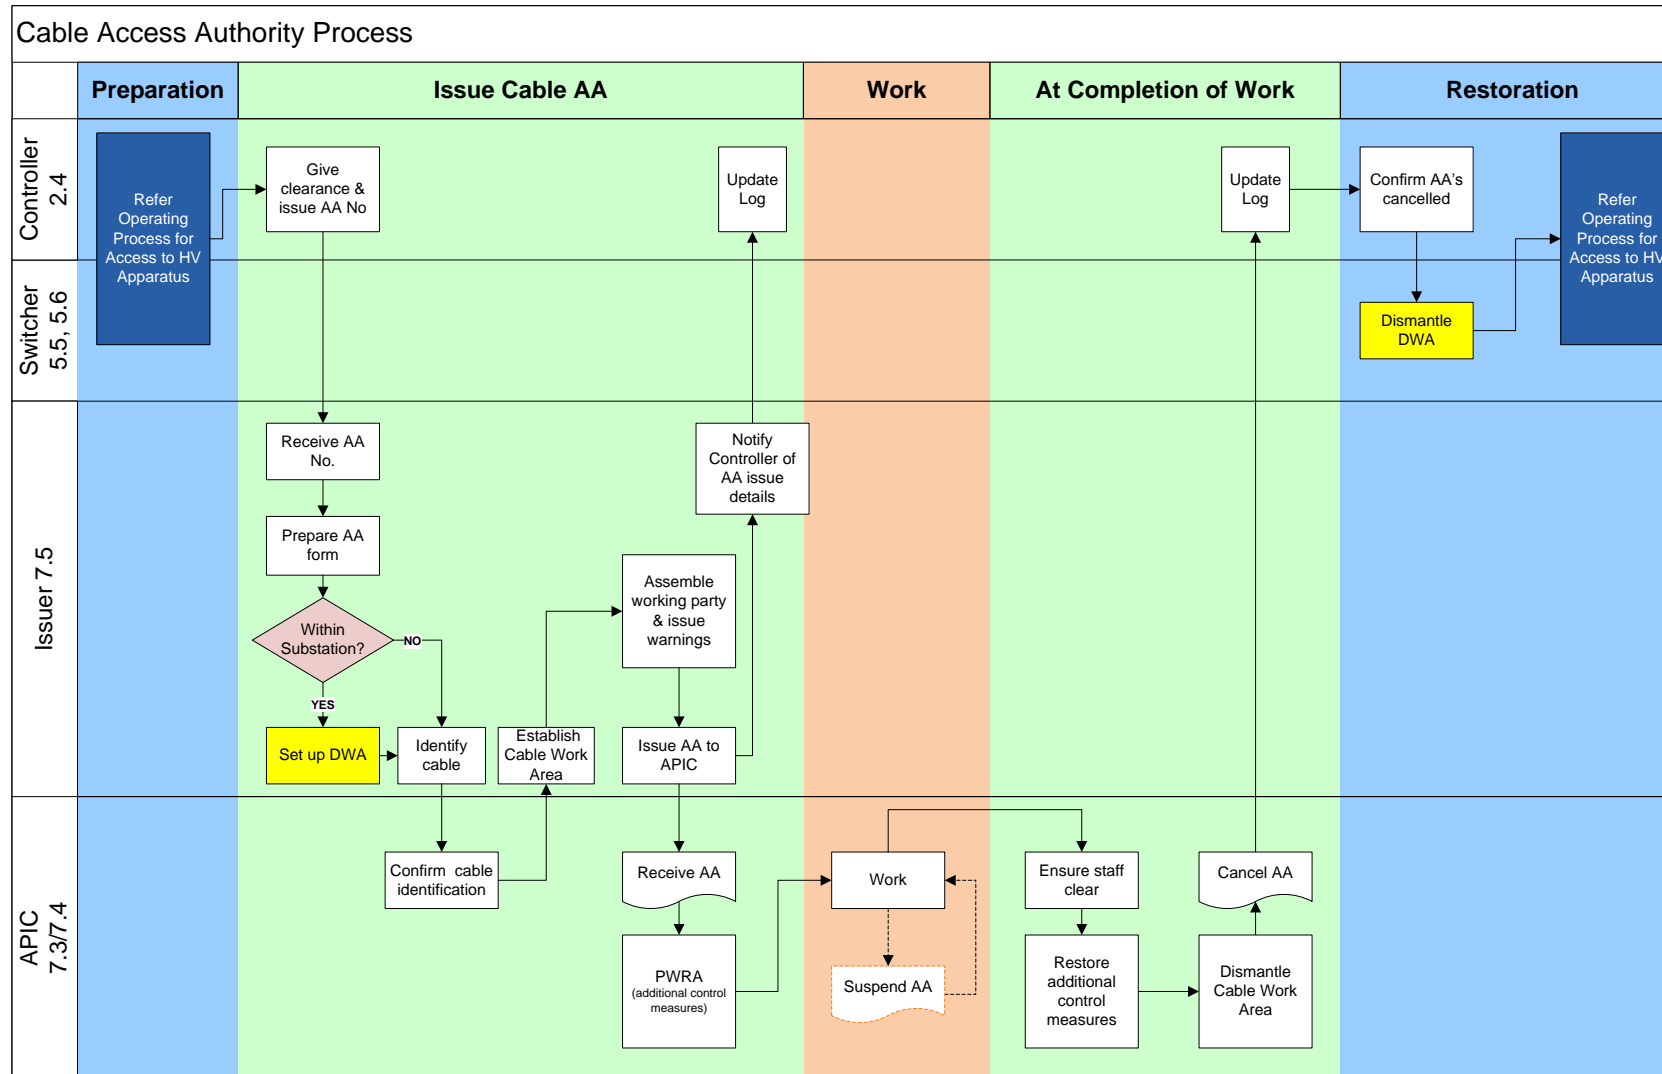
Cable Access Authority Process

| | Preparation | Issue Cable AA | Work | At Completion of Work | Restoration |
|---|---|---|---|---|---|

Controller 2.4

Switcher 5.5, 5.6

Issuer 7.5

APIC 7.3/7.4

Refer Operating Process for Access to HV Apparatus

Give clearance & issue AA No

Update Log

Update Log

Confirm AA's cancelled

Refer Operating Process for Access to HV Apparatus

Dismantle DWA

Receive AA No.

Notify Controller of AA issue details

Prepare AA form

Assemble working party & issue warnings

Within Substation?

NO

YES

Set up DWA

Identify cable

Establish Cable Work Area

Issue AA to APIC

Confirm cable identification

Receive AA

Work

Ensure staff clear

Cancel AA

PWRA (additional control measures)

Suspend AA

Restore additional control measures

Dismantle Cable Work Area